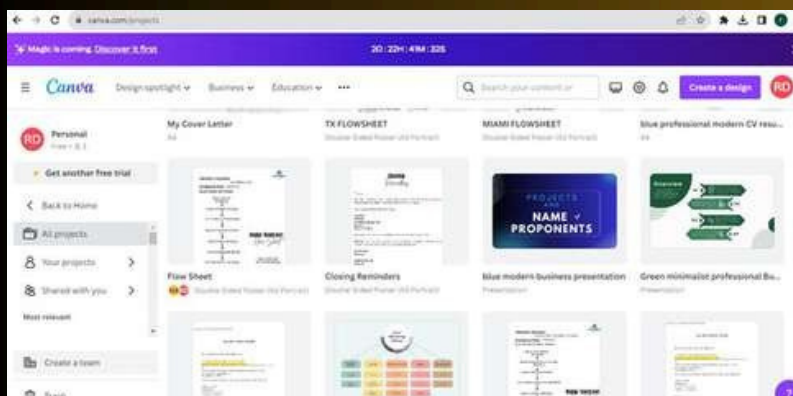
canva.com/projects

Magic is coming. Discover it first

20 : 22H : 41M : 32S

Canva Design spotlight Business Education •••

Search your content or

Create a design

RD

RD Personal
Free • 1

Get another free trial

Back to Home

All projects

Your projects

Shared with you

Most relevant

Create a team

My Cover Letter
A4

TX FLOWSHEET
Double Sided Poster (US Portrait)

MIAMI FLOWSHEET
Double Sided Poster (US Portrait)

blue professional modern CV resu...
A4

PROJECTS AND NAME PROPONENTS

Overview

Flow Sheet
Double Sided Poster (US Portrait)

Closing Reminders
Double Sided Poster (US Portrait)

blue modern business presentation
Presentation

Green minimalist professional Bu...
Presentation